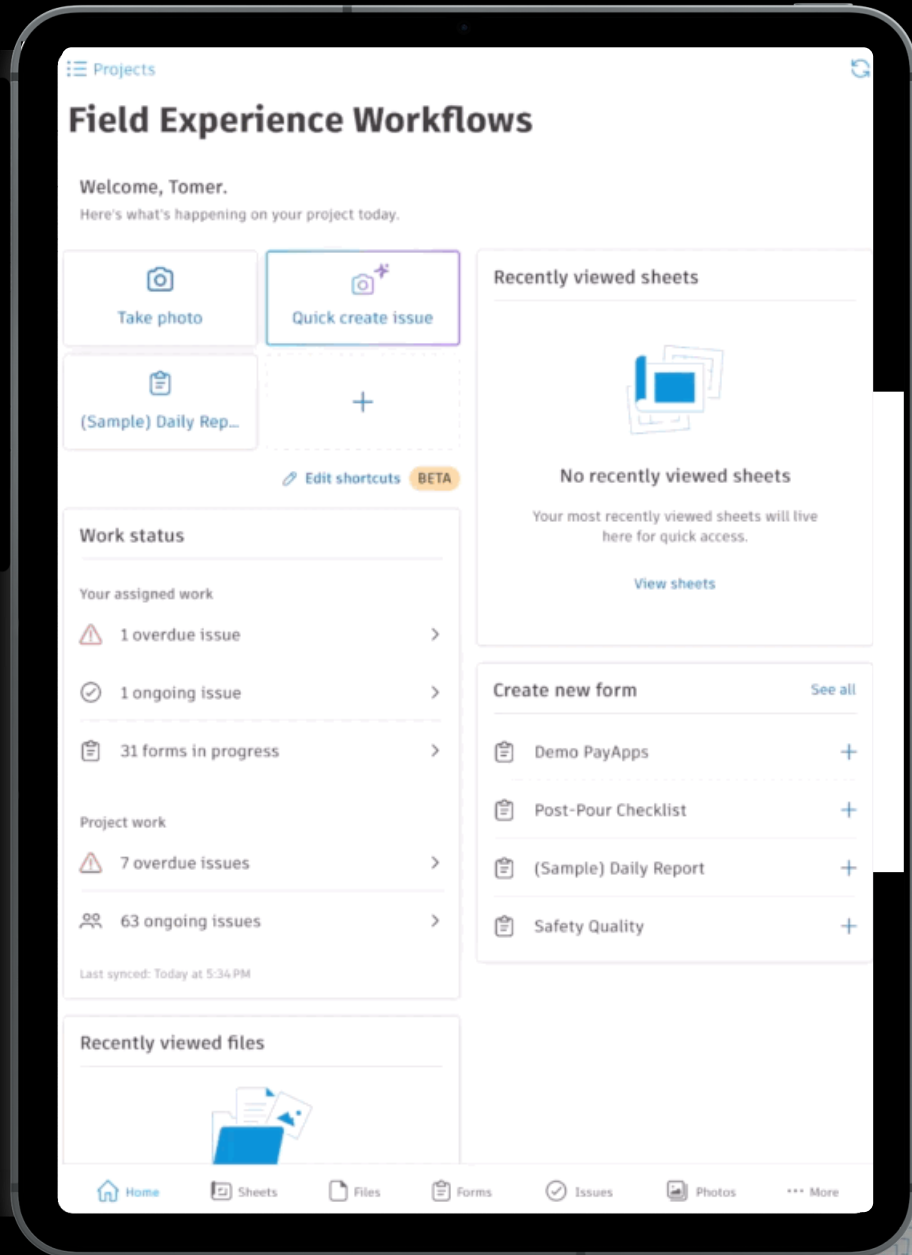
Projects

Field Experience Workflows

Welcome, Tomer.
Here's what's happening on your project today.

Take photo

Quick create issue

(Sample) Daily Rep...

+

Edit shortcuts BETA

Work status

Your assigned work

1 overdue issue

1 ongoing issue

31 forms in progress

Project work

7 overdue issues

63 ongoing issues

Last synced: Today at 5:34 PM

Recently viewed files

Recently viewed sheets

No recently viewed sheets

Your most recently viewed sheets will live here for quick access.

View sheets

Create new form See all

Demo PayApps +

Post-Pour Checklist +

(Sample) Daily Report +

Safety Quality +

Home Sheets Files Forms Issues Photos More